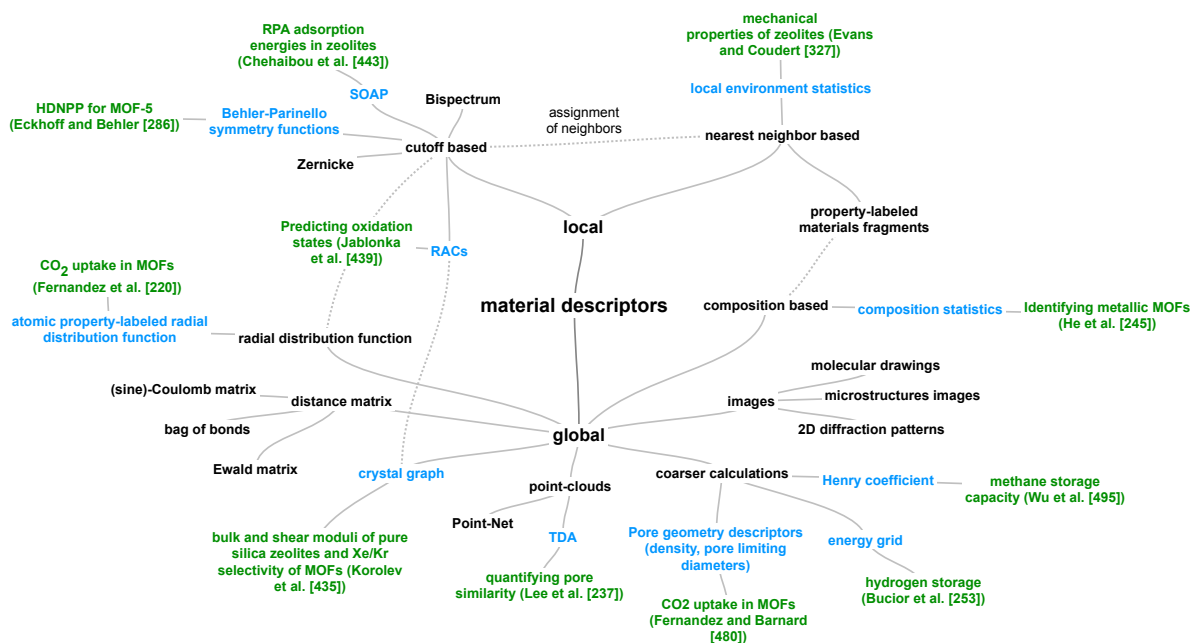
RPA adsorption energies in zeolites (Chehaibou et al. [443])

mechanical properties of zeolites (Evans and Coudert [327])

local environment statistics

HDNPP for MOF-5 (Eckhoff and Behler [286])

SOAP

Bispectrum

assignment of neighbors

Behler-Parinello symmetry functions

nearest neighbor based

cutoff based

Zernicke

property-labeled materials fragments

Predicting oxidation states (Jablonka et al. [439])

RACs

local

$CO_2$ uptake in MOFs (Fernandez et al. [220])

material descriptors

composition based

composition statistics

Identifying metallic MOFs (He et al. [245])

atomic property-labeled radial distribution function

radial distribution function

molecular drawings

(sine)-Coulomb matrix

distance matrix

images

microstructures images

bag of bonds

global

2D diffraction patterns

Ewald matrix

crystal graph

coarser calculations

Henry coefficient

methane storage capacity (Wu et al. [495])

point-clouds

Point-Net

bulk and shear moduli of pure silica zeolites and Xe/Kr selectivity of MOFs (Korolev et al. [435])

TDA

Pore geometry descriptors (density, pore limiting diameters)

energy grid

quantifying pore similarity (Lee et al. [237])

hydrogen storage (Bucior et al. [253])

CO2 uptake in MOFs (Fernandez and Barnard [480])